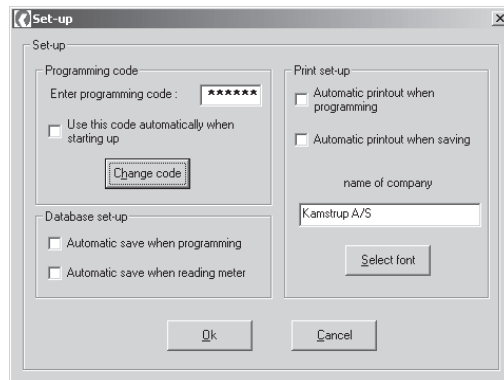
Set-up
×

Set-up

Programming code
Enter programming code : ******
Use this code automatically when starting up
Change code

Database set-up
Automatic save when programming
Automatic save when reading meter

Print set-up
Automatic printout when programming
Automatic printout when saving
name of company
Kamstrup A/S
Select font

Ok
Cancel